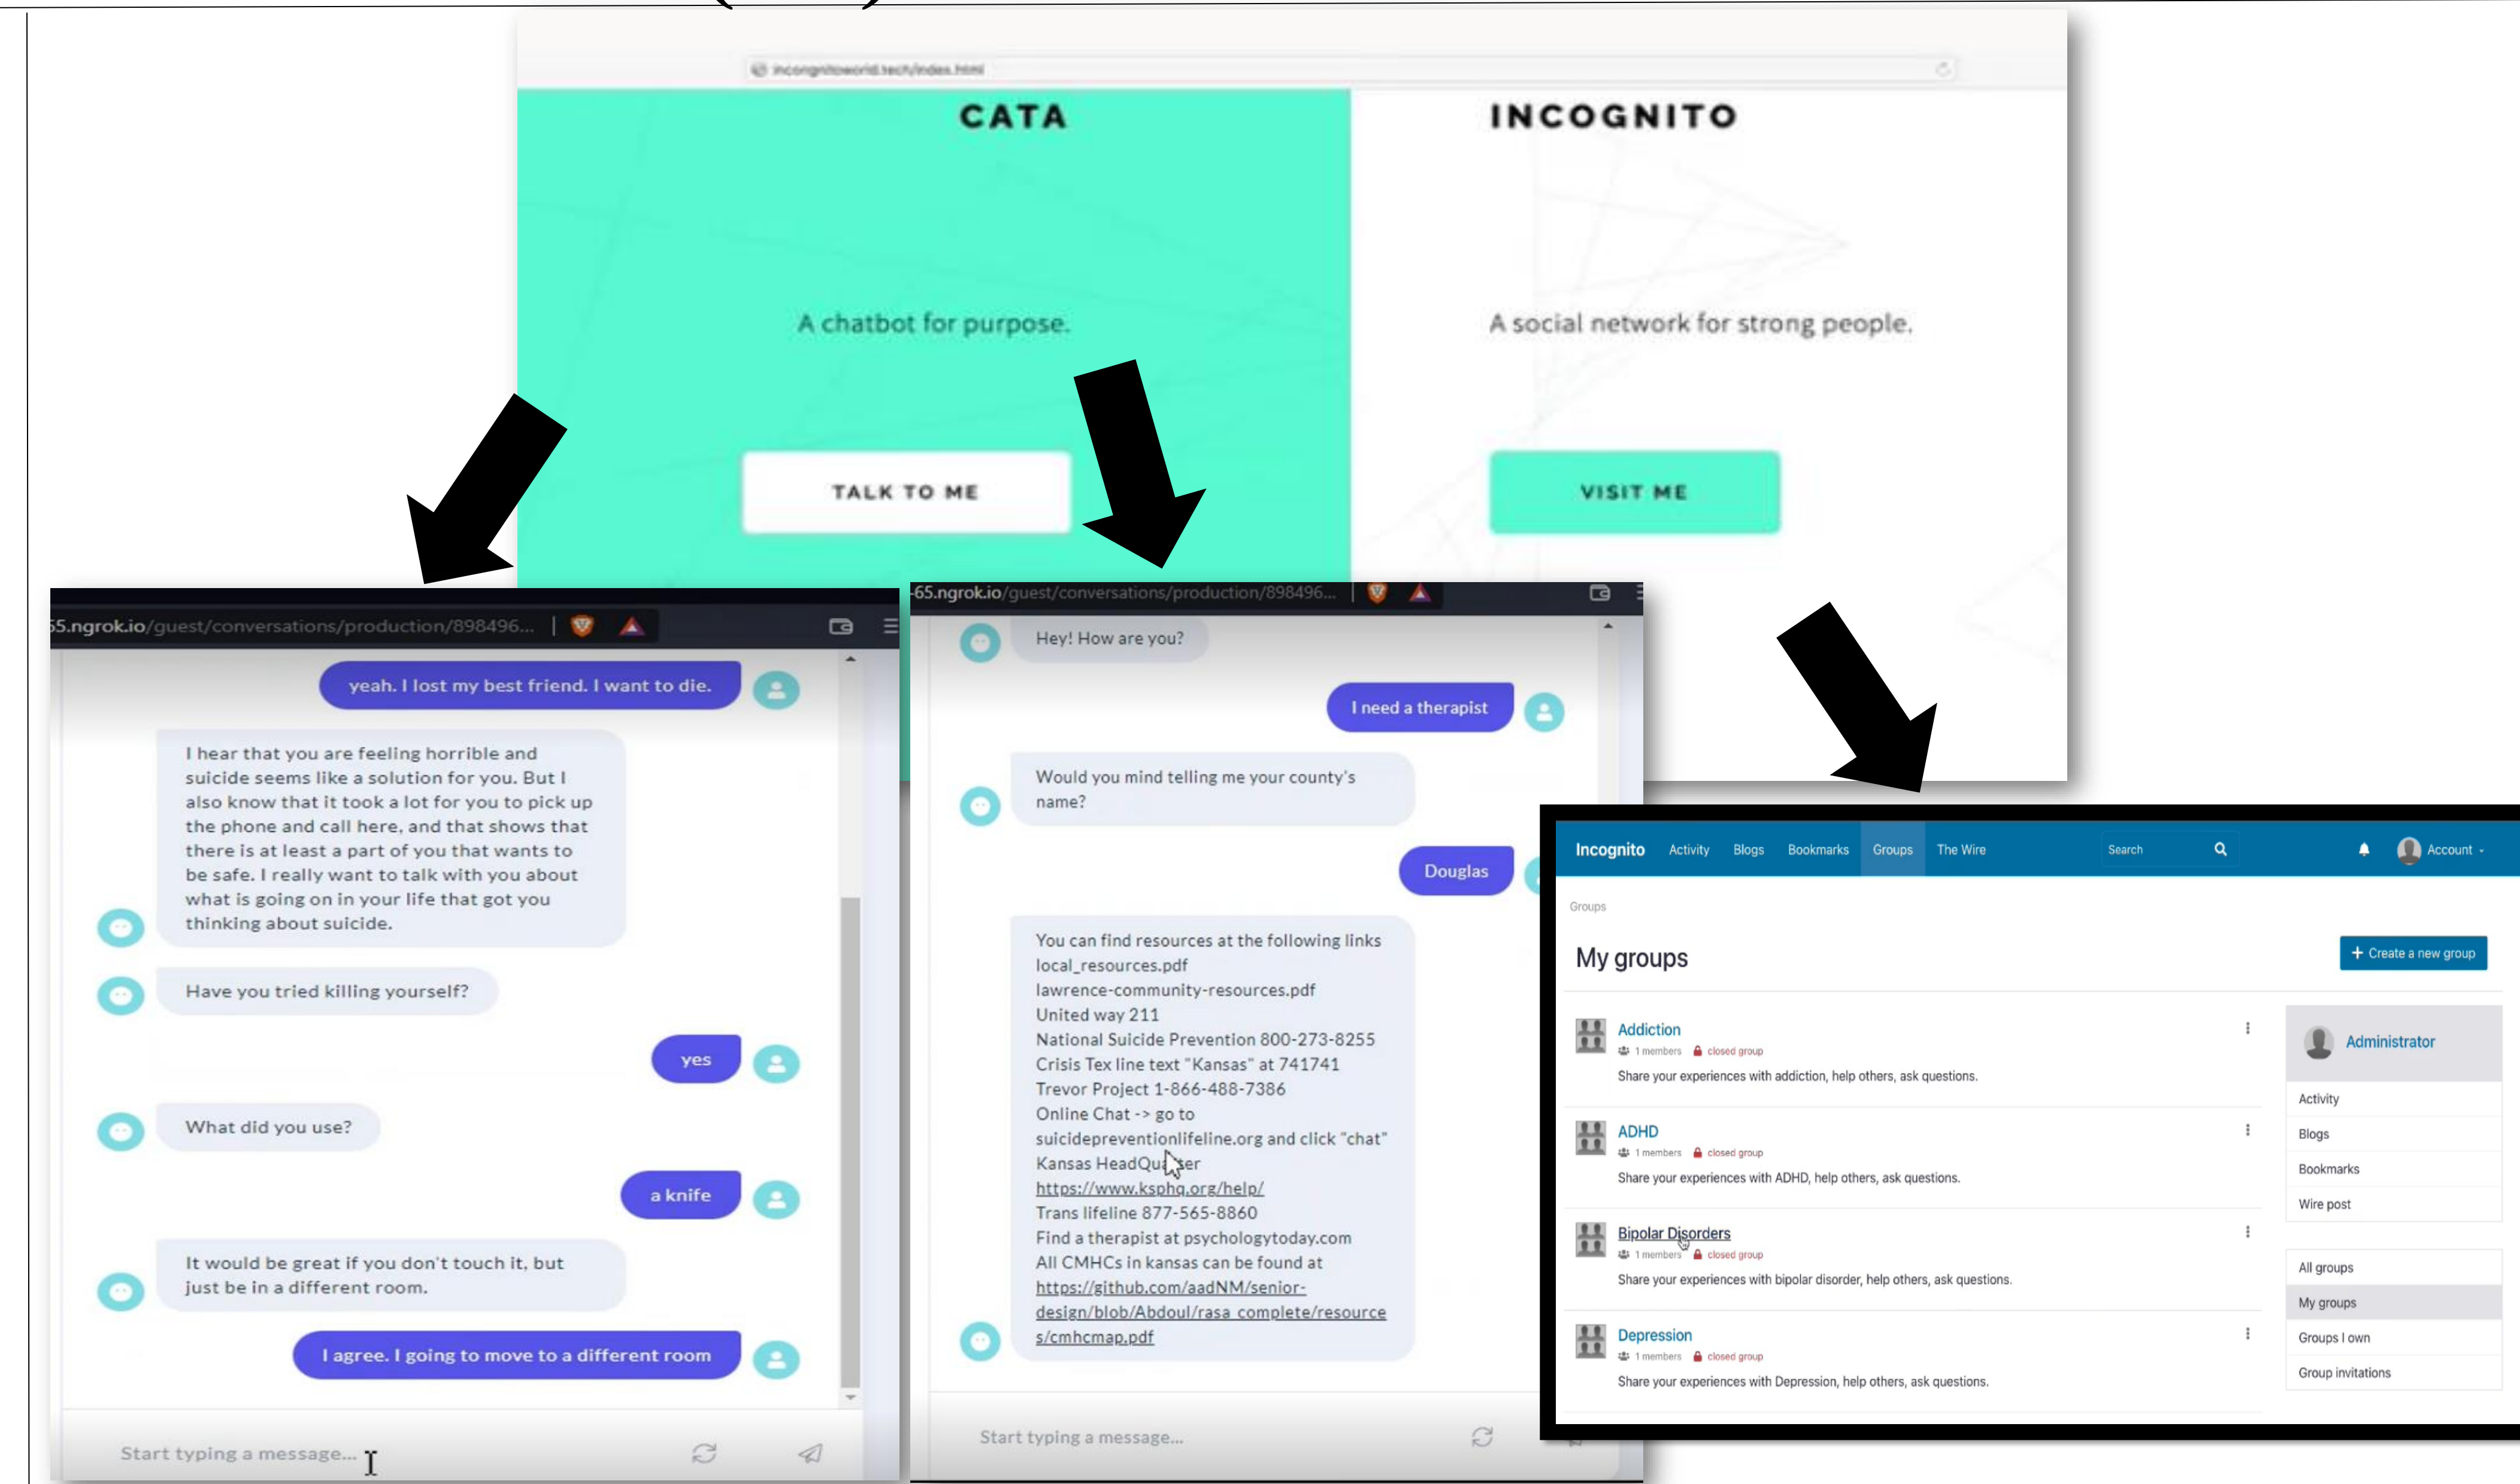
incognitoworld.tech/index.html

CATA

A chatbot for purpose.

TALK TO ME

INCOGNITO

A social network for strong people.

VISIT ME

55.ngrok.io/guest/conversations/production/898496...

yeah. I lost my best friend. I want to die.

I hear that you are feeling horrible and suicide seems like a solution for you. But I also know that it took a lot for you to pick up the phone and call here, and that shows that there is at least a part of you that wants to be safe. I really want to talk with you about what is going on in your life that got you thinking about suicide.

Have you tried killing yourself?

yes

What did you use?

a knife

It would be great if you don't touch it, but just be in a different room.

I agree. I going to move to a different room

Start typing a message...

-65.ngrok.io/guest/conversations/production/898496...

Hey! How are you?

I need a therapist

Would you mind telling me your county's name?

Douglas

You can find resources at the following links
local_resources.pdf
lawrence-community-resources.pdf
United way 211
National Suicide Prevention 800-273-8255
Crisis Tex line text "Kansas" at 741741
Trevor Project 1-866-488-7386
Online Chat -> go to suicidepreventionlifeline.org and click "chat"
Kansas HeadQu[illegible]er
https://www.ksphq.org/help/
Trans lifeline 877-565-8860
Find a therapist at psychologytoday.com
All CMHCs in kansas can be found at https://github.com/aadNM/senior-design/blob/Abdoul/rasa_complete/resources/cmhcmap.pdf

Start typing a message...

Incognito Activity Blogs Bookmarks Groups The Wire Search Account

Groups

My groups

+ Create a new group

Addiction
1 members closed group
Share your experiences with addiction, help others, ask questions.

ADHD
1 members closed group
Share your experiences with ADHD, help others, ask questions.

Bipolar Disorders
1 members closed group
Share your experiences with bipolar disorder, help others, ask questions.

Depression
1 members closed group
Share your experiences with Depression, help others, ask questions.

Administrator
Activity
Blogs
Bookmarks
Wire post

All groups
My groups
Groups I own
Group invitations